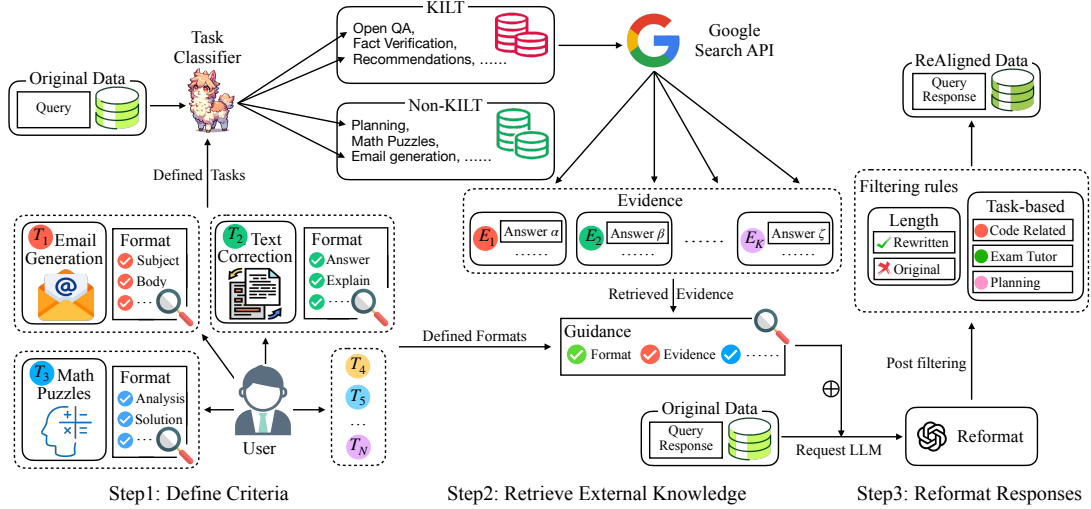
Original Data

Query

Task Classifier

KILT

Open QA, Fact Verification, Recommendations, ......

Non-KILT

Planning, Math Puzzles, Email generation, ......

Google Search API

ReAligned Data

Query Response

Defined Tasks

$T_1$ Email Generation

Format

Subject

Body

...

$T_2$ Text Correction

Format

Answer

Explain

...

Evidence

$E_1$ Answer $\alpha$ ......

$E_2$ Answer $\beta$ ......

......

$E_K$ Answer $\zeta$ ......

Filtering rules

Length

Rewritten

Original

Task-based

Code Related

Exam Tutor

Planning

Retrieved Evidence

Defined Formats

Guidance

Format

Evidence

......

Post filtering

$T_3$ Math Puzzles

Format

Analysis

Solution

...

User

$T_4$

$T_5$

...

$T_N$

$\oplus$

Original Data

Query Response

Request LLM

Reformat

Step1: Define Criteria

Step2: Retrieve External Knowledge

Step3: Reformat Responses